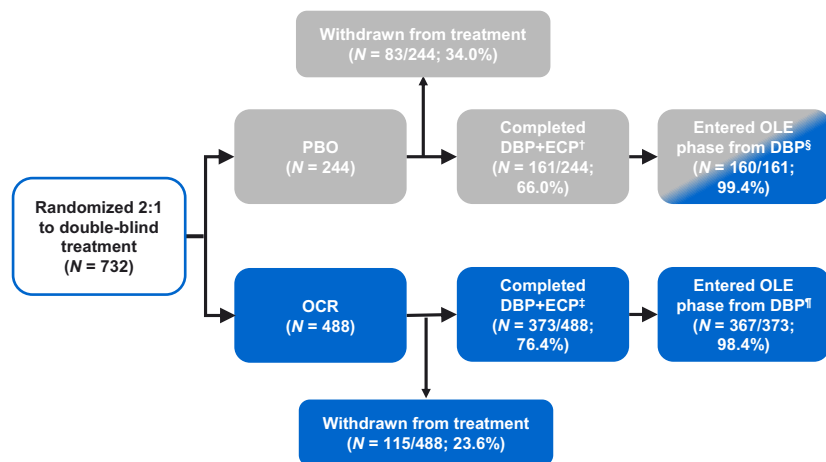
Withdrawn from treatment
($N$ = 83/244; 34.0%)

Randomized 2:1 to double-blind treatment
($N$ = 732)

PBO
($N$ = 244)

Completed DBP+ECP$^{\dagger}$
($N$ = 161/244; 66.0%)

Entered OLE phase from DBP$^{\S}$
($N$ = 160/161; 99.4%)

OCR
($N$ = 488)

Completed DBP+ECP$^{\ddagger}$
($N$ = 373/488; 76.4%)

Entered OLE phase from DBP$^{\P}$
($N$ = 367/373; 98.4%)

Withdrawn from treatment
($N$ = 115/488; 23.6%)